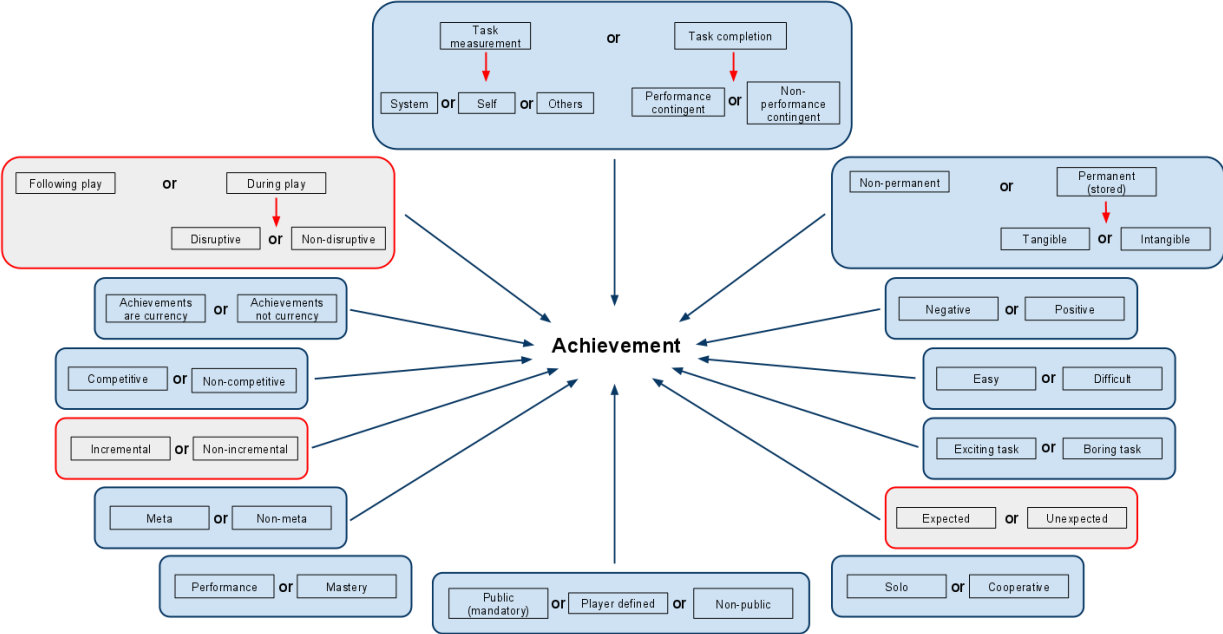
Task measurement or Task completion

System or Self or Others

Performance contingent or Non-performance contingent

Following play or During play

Disruptive or Non-disruptive

Non-permanent or Permanent (stored)

Tangible or Intangible

Achievements are currency or Achievements not currency

Negative or Positive

Achievement

Competitive or Non-competitive

Easy or Difficult

Incremental or Non-incremental

Exciting task or Boring task

Meta or Non-meta

Expected or Unexpected

Performance or Mastery

Public (mandatory) or Player defined or Non-public

Solo or Cooperative